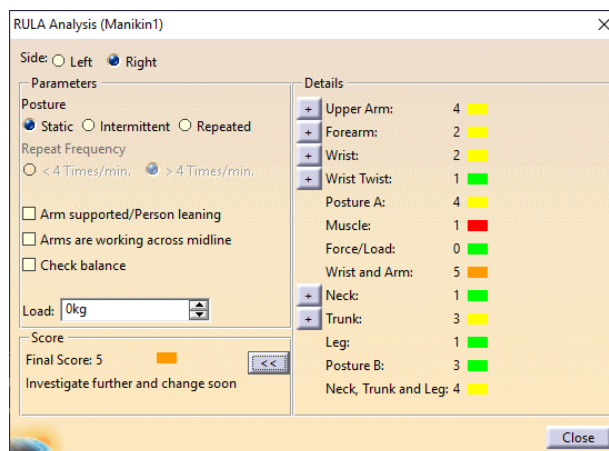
RULA Analysis (Manikin1)

Side: Left Right

Parameters

Posture

Static Intermittent Repeated

Repeat Frequency

< 4 Times/min. > 4 Times/min.

Arm supported/Person leaning

Arms are working across midline

Check balance

Load: 0kg

Score

Final Score: 5

Investigate further and change soon

<<

Details

| | | |
|---|---|---|
| + | Upper Arm: | 4 |
| + | Forearm: | 2 |
| + | Wrist: | 2 |
| + | Wrist Twist: | 1 |
| | Posture A: | 4 |
| | Muscle: | 1 |
| | Force/Load: | 0 |
| | Wrist and Arm: | 5 |
| + | Neck: | 1 |
| + | Trunk: | 3 |
| | Leg: | 1 |
| | Posture B: | 3 |
| | Neck, Trunk and Leg: | 4 |

Close